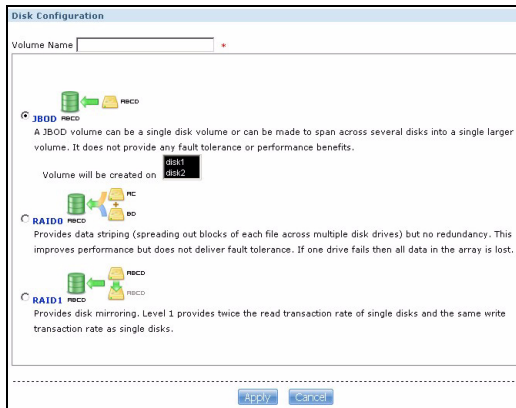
Disk Configuration

Volume Name *

ABCD

JBOD

A JBOD volume can be a single disk volume or can be made to span across several disks into a single larger volume. It does not provide any fault tolerance or performance benefits.

Volume will be created on disk1 disk2

AC

ABCD

BD

RAID0

Provides data striping (spreading out blocks of each file across multiple disk drives) but no redundancy. This improves performance but does not deliver fault tolerance. If one drive fails then all data in the array is lost.

ABCD

ABCD

ABCD

RAID1

Provides disk mirroring. Level 1 provides twice the read transaction rate of single disks and the same write transaction rate as single disks.

Apply Cancel